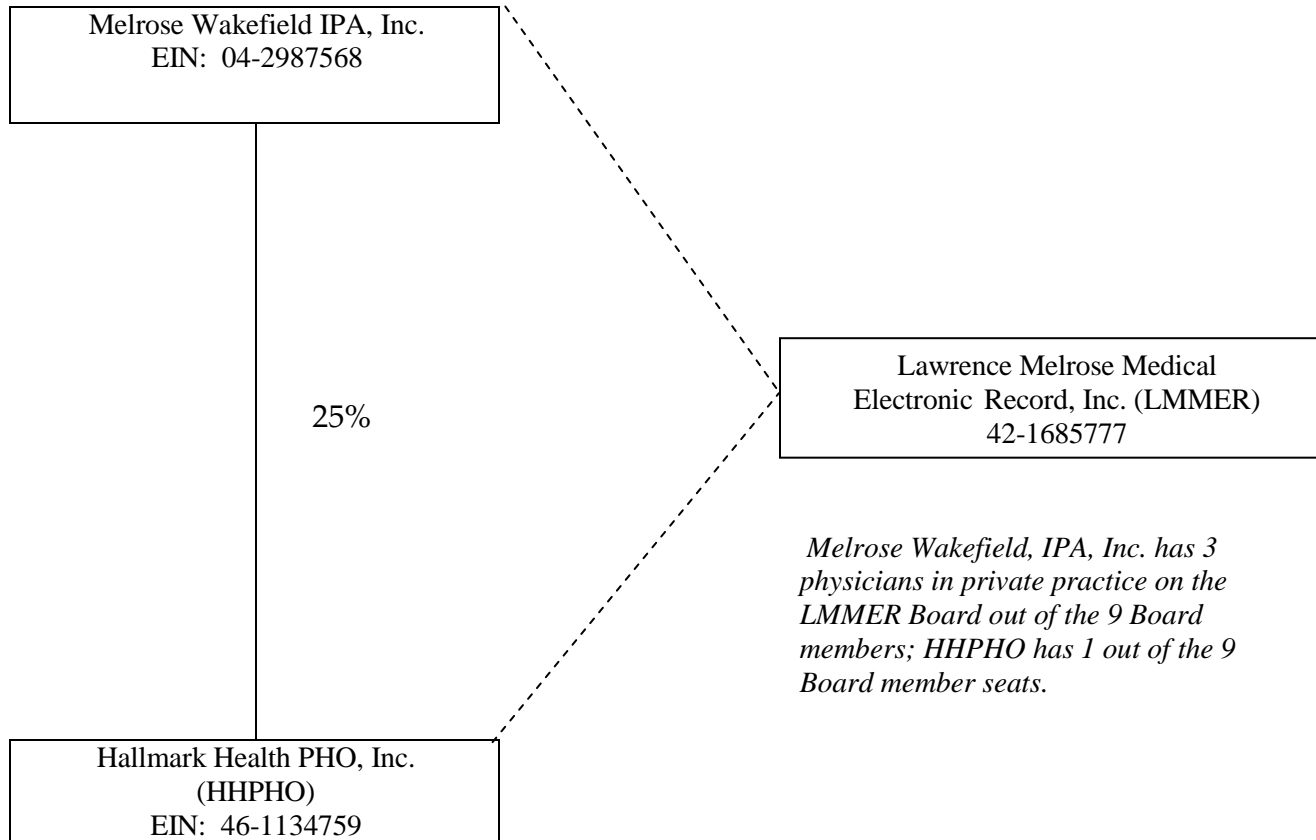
Melrose Wakefield IPA, Inc.
EIN: 04-2987568

25%

Lawrence Melrose Medical Electronic Record, Inc. (LMMER)
42-1685777

*Melrose Wakefield, IPA, Inc. has 3 physicians in private practice on the LMMER Board out of the 9 Board members; HHPHO has 1 out of the 9 Board member seats.*

Hallmark Health PHO, Inc.
(HHPHO)
EIN: 46-1134759